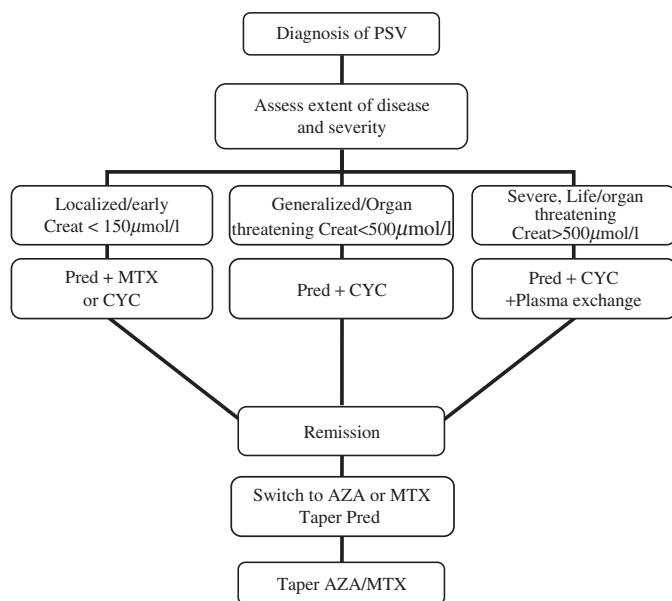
Diagnosis of PSV

Assess extent of disease and severity

Localized/early Creat < 150$\mu$mol/l

Generalized/Organ threatening Creat<500$\mu$mol/l

Severe, Life/organ threatening Creat>500$\mu$mol/l

Pred + MTX or CYC

Pred + CYC

Pred + CYC +Plasma exchange

Remission

Switch to AZA or MTX Taper Pred

Taper AZA/MTX